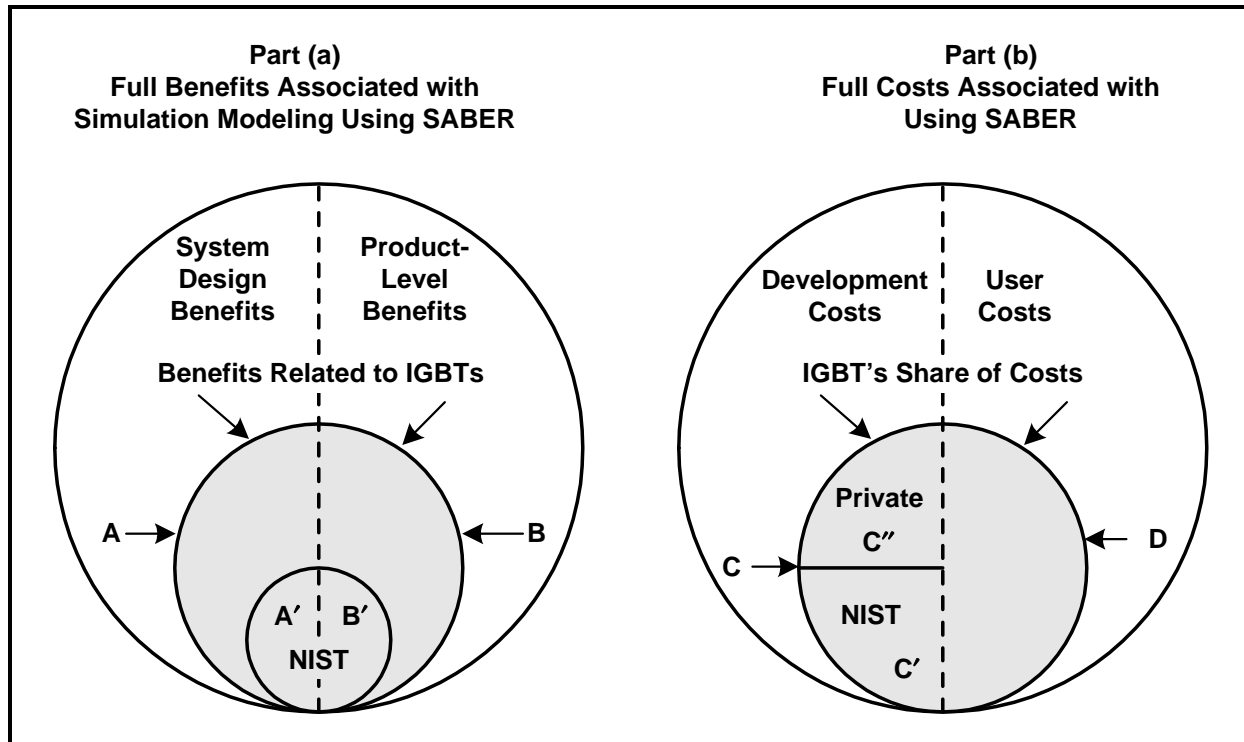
Part (a)
Full Benefits Associated with Simulation Modeling Using SABER

System Design Benefits

Product-Level Benefits

Benefits Related to IGBTs

A

B

A′

B′

NIST

Part (b)
Full Costs Associated with Using SABER

Development Costs

User Costs

IGBT's Share of Costs

Private

C″

C

D

NIST

C′